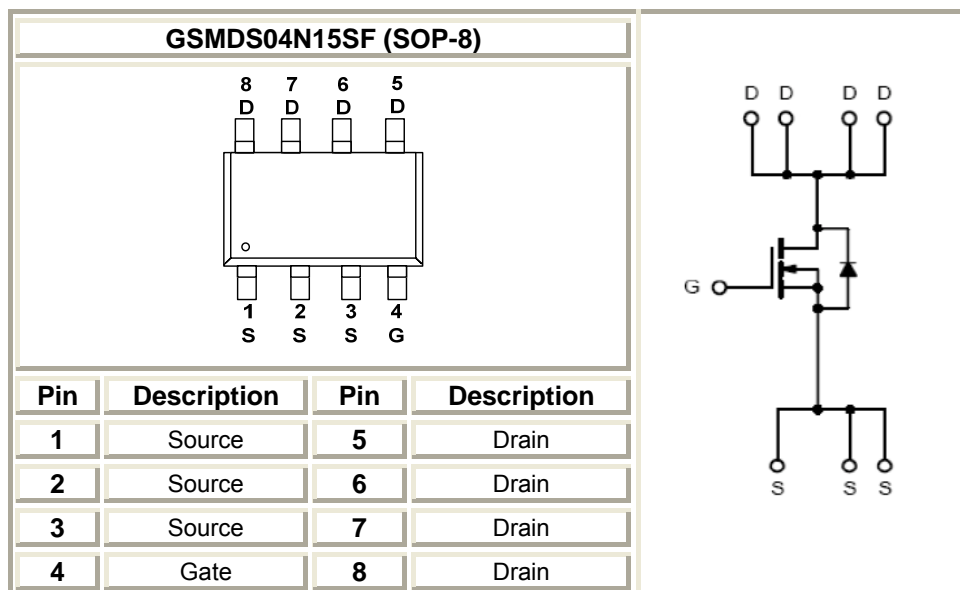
GSMDS04N15SF (SOP-8)

8 D 7 D 6 D 5 D

1 S 2 S 3 S 4 G

| Pin | Description | Pin | Description |
|---|---|---|---|
| 1 | Source | 5 | Drain |
| 2 | Source | 6 | Drain |
| 3 | Source | 7 | Drain |
| 4 | Gate | 8 | Drain |

D D D D

G

S S S